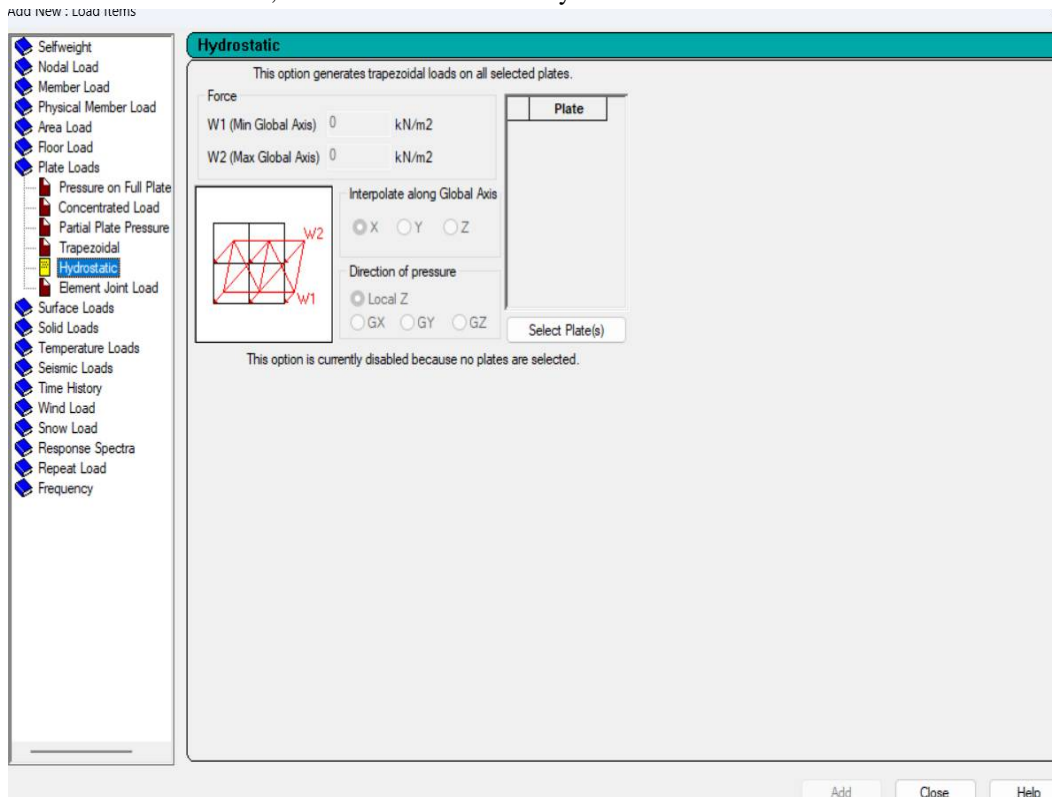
Add New : Load Items

Selfweight
Nodal Load
Member Load
Physical Member Load
Area Load
Floor Load
Plate Loads
Pressure on Full Plate
Concentrated Load
Partial Plate Pressure
Trapezoidal
Hydrostatic
Element Joint Load
Surface Loads
Solid Loads
Temperature Loads
Seismic Loads
Time History
Wind Load
Snow Load
Response Spectra
Repeat Load
Frequency

Hydrostatic

This option generates trapezoidal loads on all selected plates.

Force
W1 (Min Global Axis) 0 kN/m2
W2 (Max Global Axis) 0 kN/m2

W2
W1

Interpolate along Global Axis
X Y Z

Direction of pressure
Local Z
GX GY GZ

| | Plate |
|---|---|

Select Plate(s)

This option is currently disabled because no plates are selected.

Add Close Help